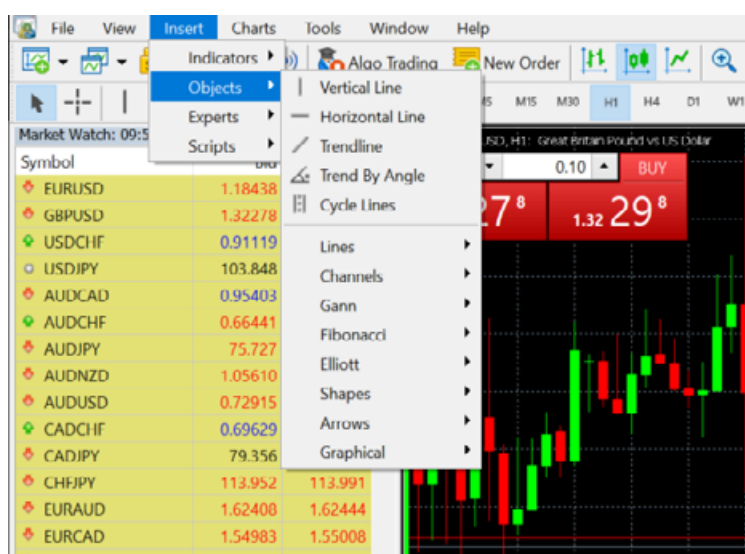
File View Insert Charts Tools Window Help

Algo Trading New Order

M5 M15 M30 H1 H4 D1 W1

Market Watch: 09:5

Indicators
Objects
Experts
Scripts

Vertical Line
Horizontal Line
Trendline
Trend By Angle
Cycle Lines

Lines
Channels
Gann
Fibonacci
Elliott
Shapes
Arrows
Graphical

USD,H1: Great Britain Pound vs US Dollar

0.10 BUY

27⁸ 1.32 29⁸

| Symbol | Bid | |
|---|---|---|
| EURUSD | 1.18438 | |
| GBPUSD | 1.32278 | |
| USDCHF | 0.91119 | |
| USDJPY | 103.848 | |
| AUDCAD | 0.95403 | |
| AUDCHF | 0.66441 | |
| AUDJPY | 75.727 | |
| AUDNZD | 1.05610 | |
| AUDUSD | 0.72915 | |
| CADCHF | 0.69629 | |
| CADJPY | 79.356 | |
| CHFJPY | 113.952 | 113.991 |
| EURAUD | 1.62408 | 1.62444 |
| EURCAD | 1.54983 | 1.55008 |